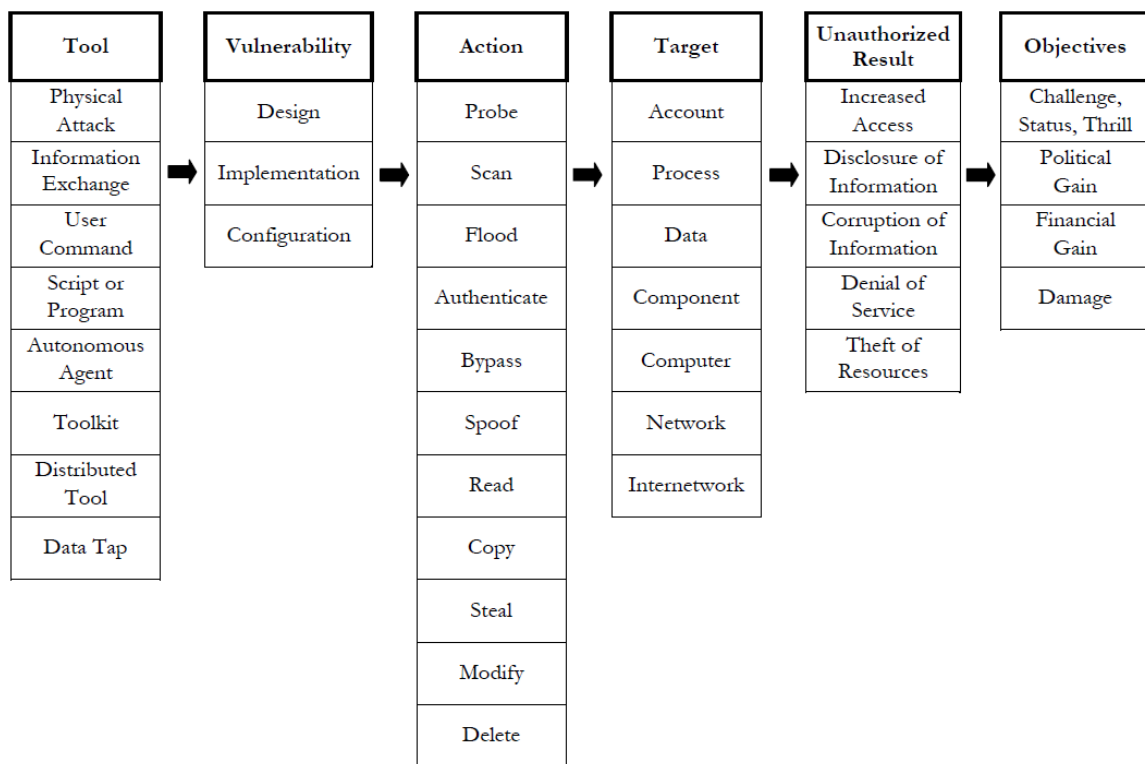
| Tool | Vulnerability | Action | Target | Unauthorized Result | Objectives |
|---|---|---|---|---|---|
| Physical Attack | Design | Probe | Account | Increased Access | Challenge, Status, Thrill |
| Information Exchange | Implementation | Scan | Process | Disclosure of Information | Political Gain |
| User Command | Configuration | Flood | Data | Corruption of Information | Financial Gain |
| Script or Program | | Authenticate | Component | Denial of Service | Damage |
| Autonomous Agent | | Bypass | Computer | Theft of Resources | |
| Toolkit | | Spoof | Network | | |
| Distributed Tool | | Read | Internetwork | | |
| Data Tap | | Copy | | | |
| | | Steal | | | |
| | | Modify | | | |
| | | Delete | | | |